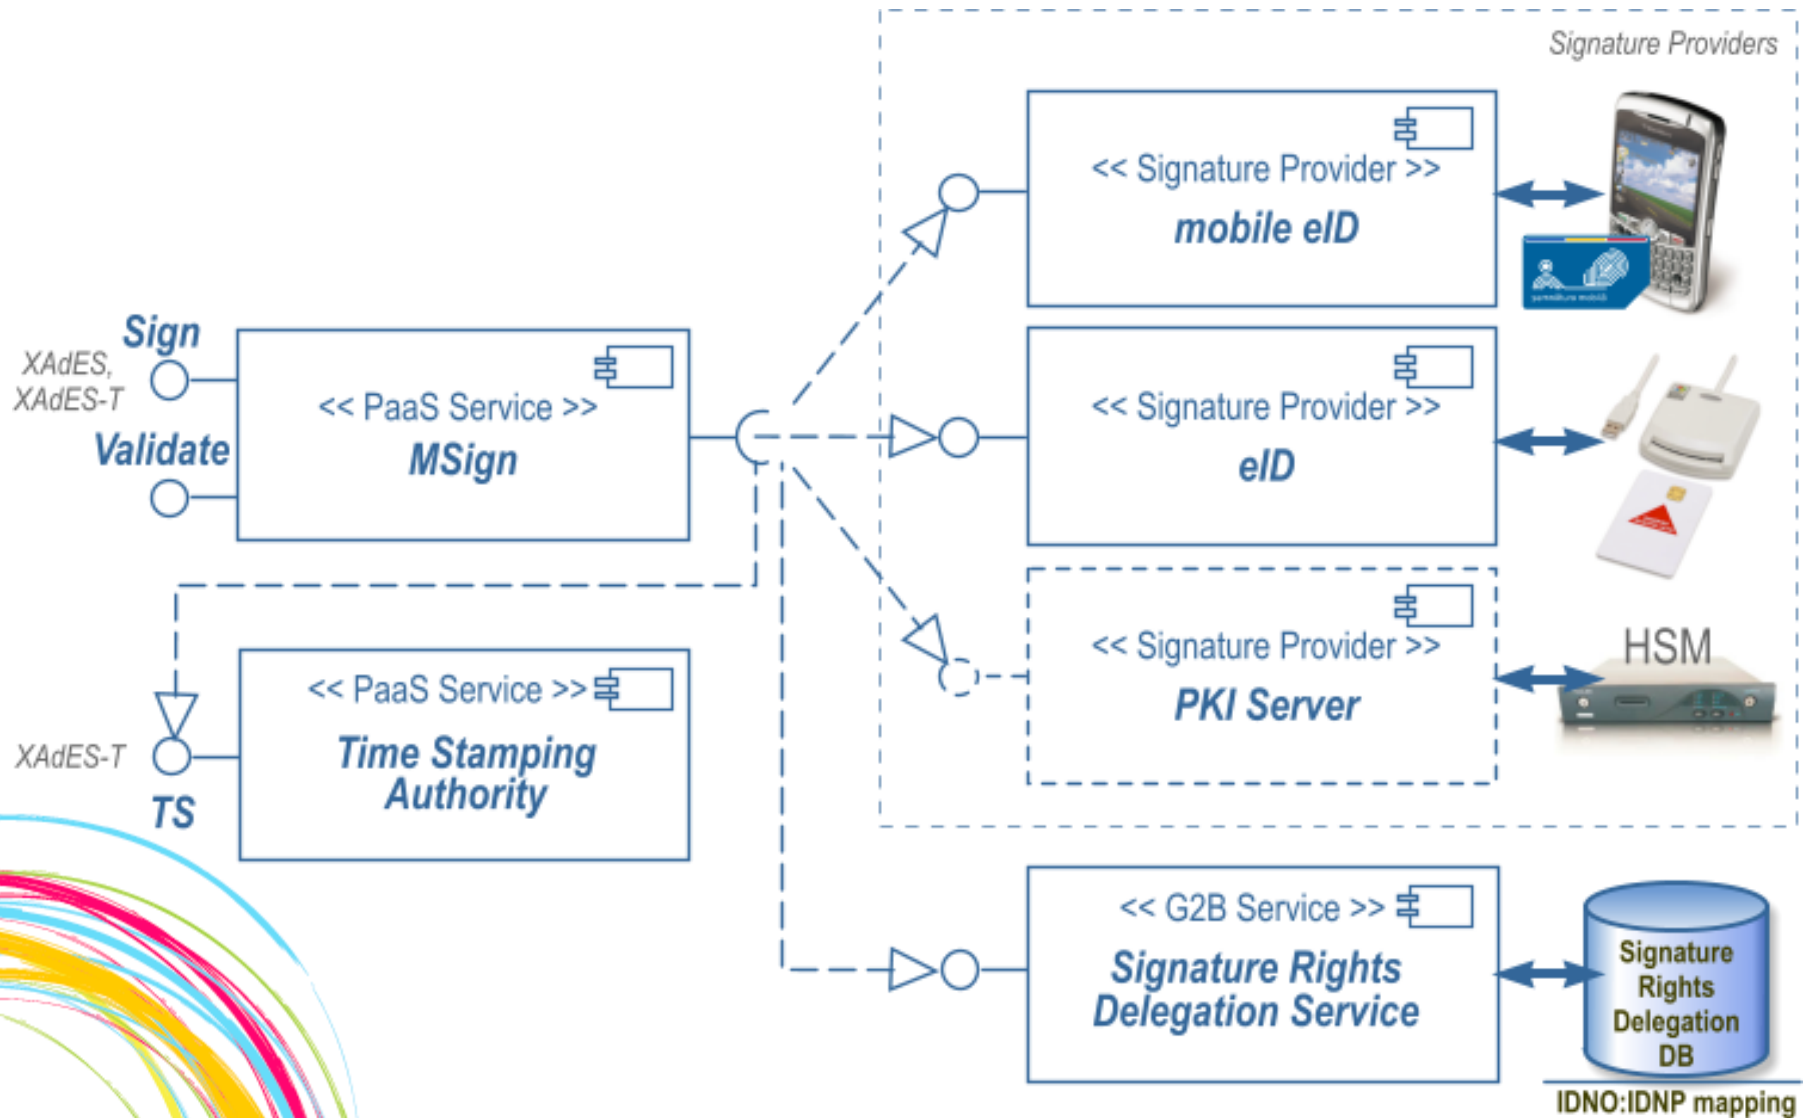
Signature Providers

<< Signature Provider >>
mobile eID

Sign
XAdES, XAdES-T
Validate

<< PaaS Service >>
MSign

<< Signature Provider >>
eID

<< Signature Provider >>
PKI Server

HSM

<< PaaS Service >>
Time Stamping Authority

XAdES-T
TS

<< G2B Service >>
Signature Rights Delegation Service

Signature Rights Delegation DB
IDNO:IDNP mapping